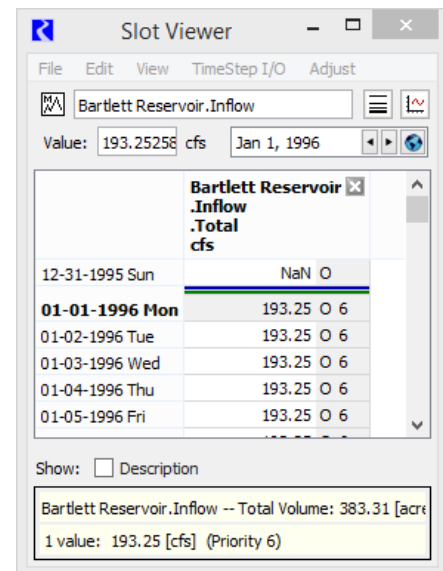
Slot Viewer

File Edit View TimeStep I/O Adjust

Bartlett Reservoir.Inflow

Value: 193.25258 cfs Jan 1, 1996

| | Bartlett Reservoir .Inflow .Total cfs | |
|---|---|---|
| 12-31-1995 Sun | NaN | O |
| 01-01-1996 Mon | 193.25 | O 6 |
| 01-02-1996 Tue | 193.25 | O 6 |
| 01-03-1996 Wed | 193.25 | O 6 |
| 01-04-1996 Thu | 193.25 | O 6 |
| 01-05-1996 Fri | 193.25 | O 6 |

Show: Description

Bartlett Reservoir.Inflow -- Total Volume: 383.31 [acre

1 value: 193.25 [cfs] (Priority 6)